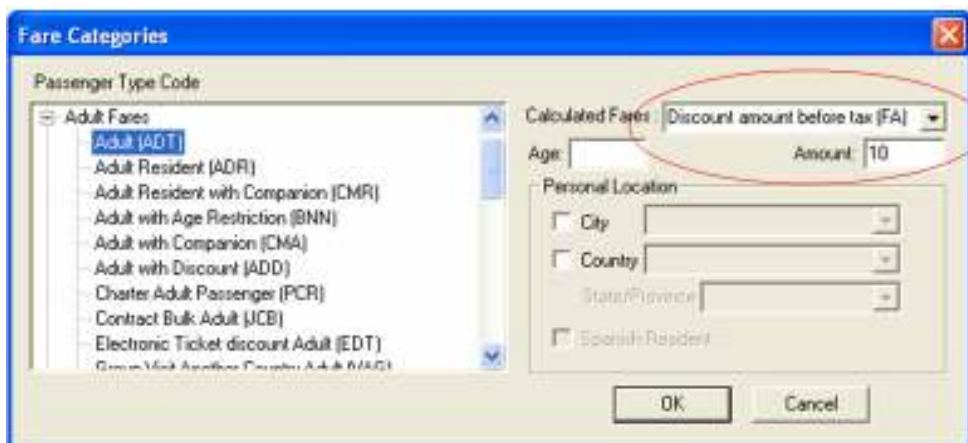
Fare Categories

Passenger Type Code

Adult Fares
Adult (ADT)
Adult Resident (ADR)
Adult Resident with Companion (CMR)
Adult with Age Restriction (BNN)
Adult with Companion (CMA)
Adult with Discount (ADD)
Charter Adult Passenger (PCR)
Contract Bulk Adult (JCB)
Electronic Ticket discount Adult (EDT)
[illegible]

Calculated Fares: Discount amount before tax (FA)

Age:

Amount: 10

Personal Location

City

Country

State/Province

Spanish Resident

OK

Cancel